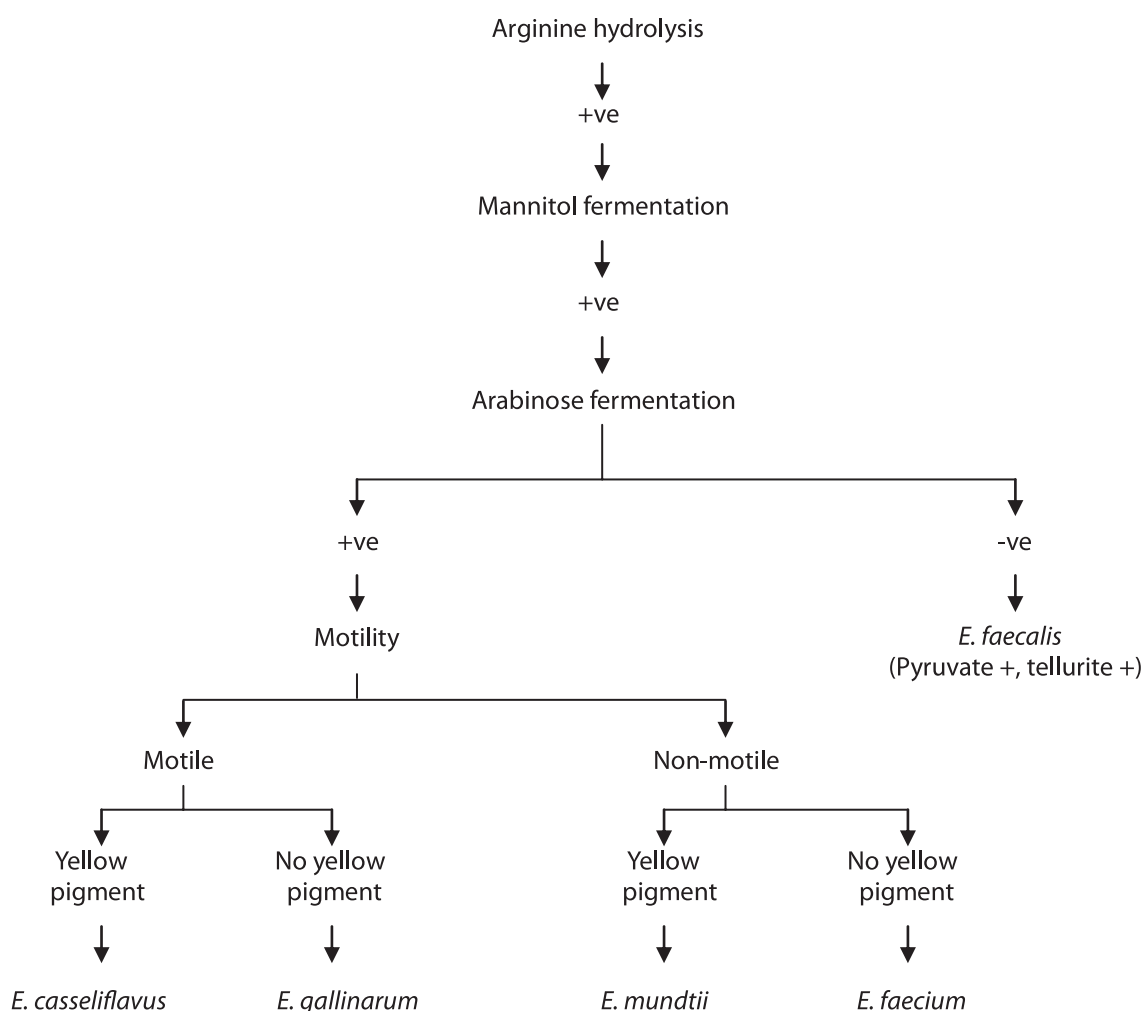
Arginine hydrolysis

+ve

Mannitol fermentation

+ve

Arabinose fermentation

+ve

-ve

Motility

E. faecalis
(Pyruvate +, tellurite +)

Motile

Non-motile

Yellow pigment

No yellow pigment

Yellow pigment

No yellow pigment

E. casseliflavus

E. gallinarum

E. mundtii

E. faecium